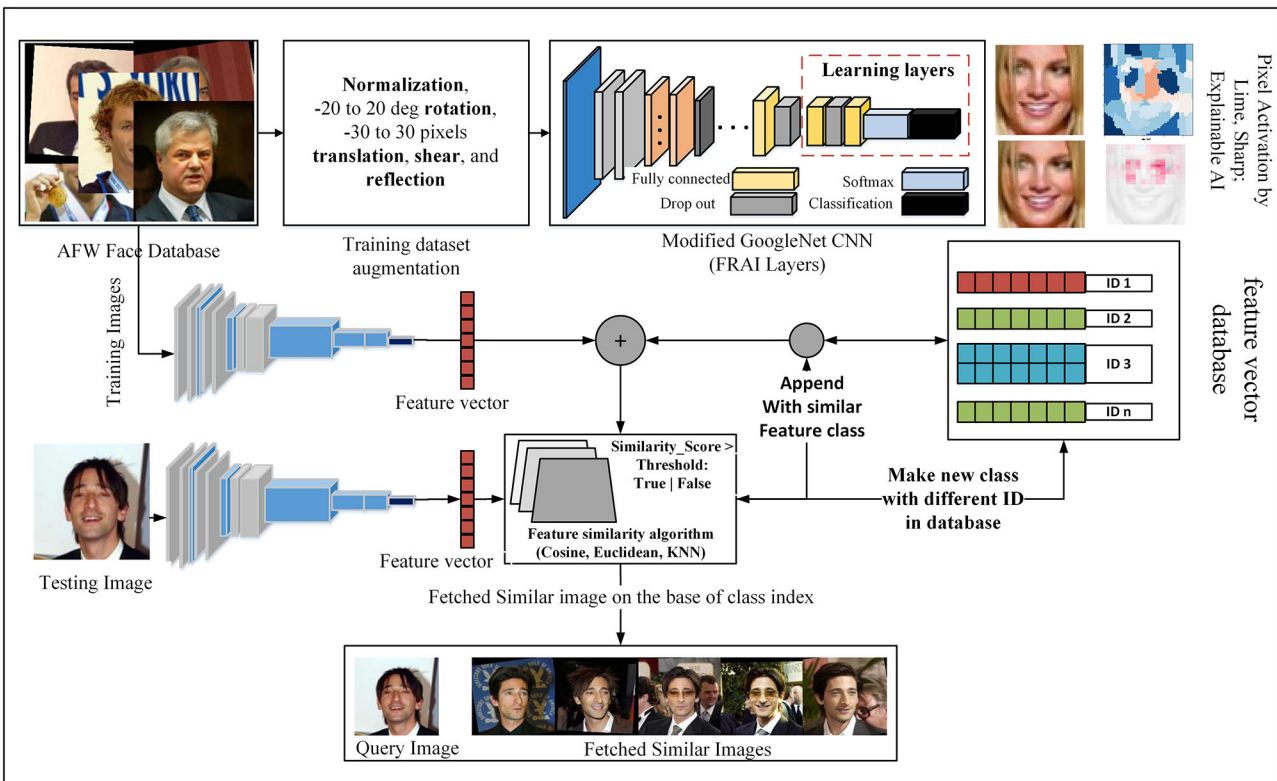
AFW Face Database

Normalization, -20 to 20 deg rotation, -30 to 30 pixels translation, shear, and reflection

Training dataset augmentation

Learning layers

Fully connected

Drop out

Softmax

Classification

Modified GoogleNet CNN (FRAI Layers)

Pixel Activation by Lime, Sharp; Explainable AI

Training Images

Feature vector

+

Append With similar Feature class

ID 1

ID 2

ID 3

ID n

feature vector database

Testing Image

Feature vector

Similarity_Score > Threshold: True | False

Feature similarity algorithm (Cosine, Euclidean, KNN)

Make new class with different ID in database

Fetched Similar image on the base of class index

Query Image

Fetched Similar Images